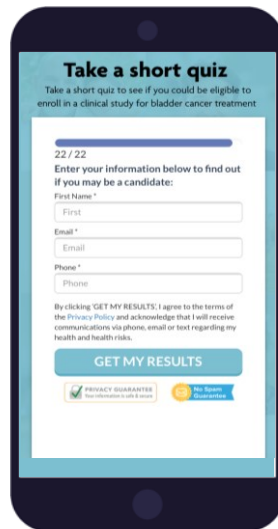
Take a short quiz

Take a short quiz to see if you could be eligible to enroll in a clinical study for bladder cancer treatment

22 / 22

Enter your information below to find out if you may be a candidate:

First Name *

First

Email *

Email

Phone *

Phone

By clicking 'GET MY RESULTS', I agree to the terms of the Privacy Policy and acknowledge that I will receive communications via phone, email or text regarding my health and health risks.

GET MY RESULTS

PRIVACY GUARANTEE
Your information is safe & secure

No Spam Guarantee